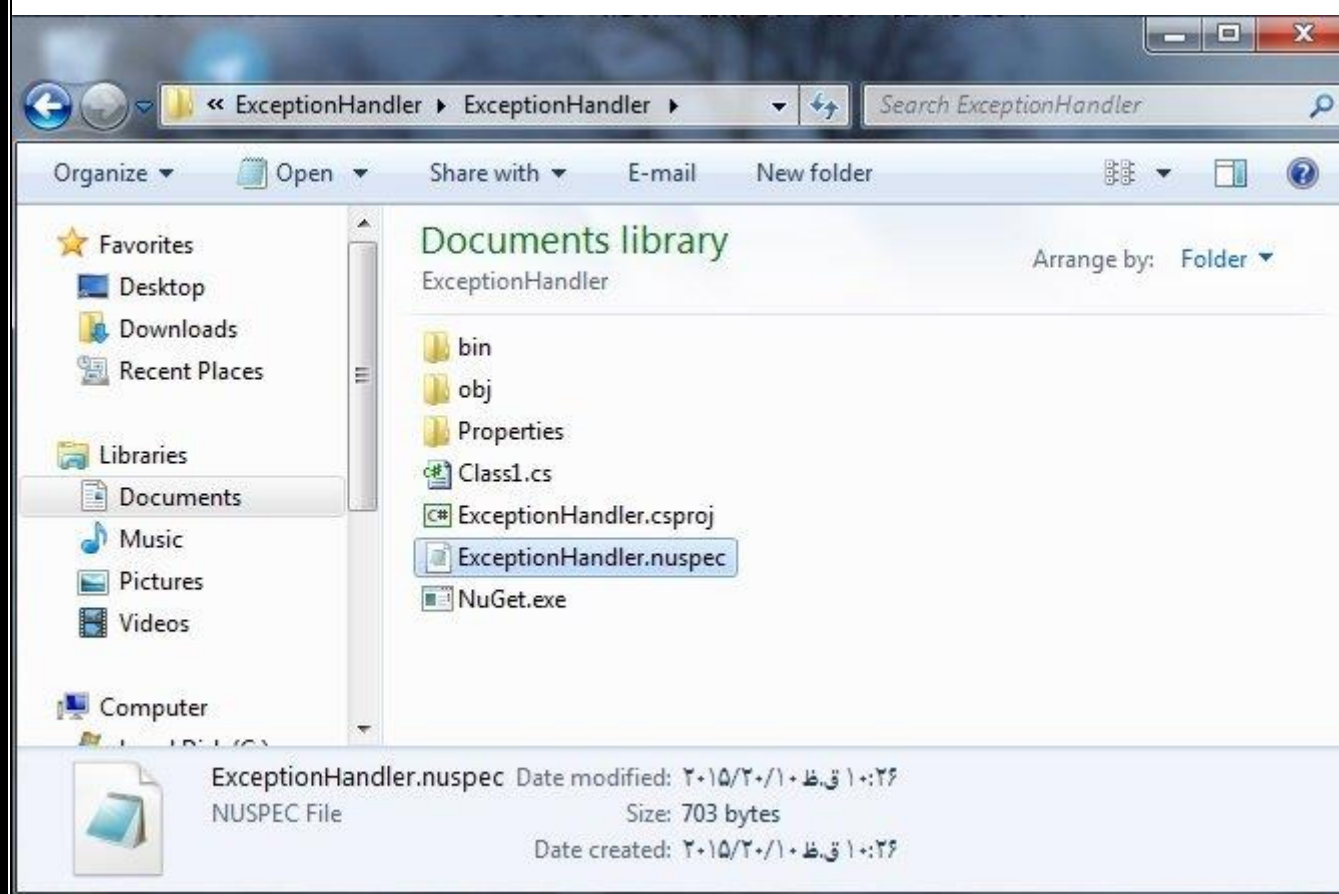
« ExceptionHandler ▸ ExceptionHandler ▸

Search ExceptionHandler

Organize ▾ Open ▾ Share with ▾ E-mail New folder

Favorites
Desktop
Downloads
Recent Places

Libraries
Documents
Music
Pictures
Videos

Computer
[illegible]

Documents library
ExceptionHandler

Arrange by: Folder ▾

bin
obj
Properties
Class1.cs
ExceptionHandler.csproj
ExceptionHandler.nuspec
NuGet.exe

ExceptionHandler.nuspec Date modified: ۲۰۱۵/۲۰/۱۰ ق.ظ ۱۰:۲۶
NUSPEC File Size: 703 bytes
Date created: ۲۰۱۵/۲۰/۱۰ ق.ظ ۱۰:۲۶